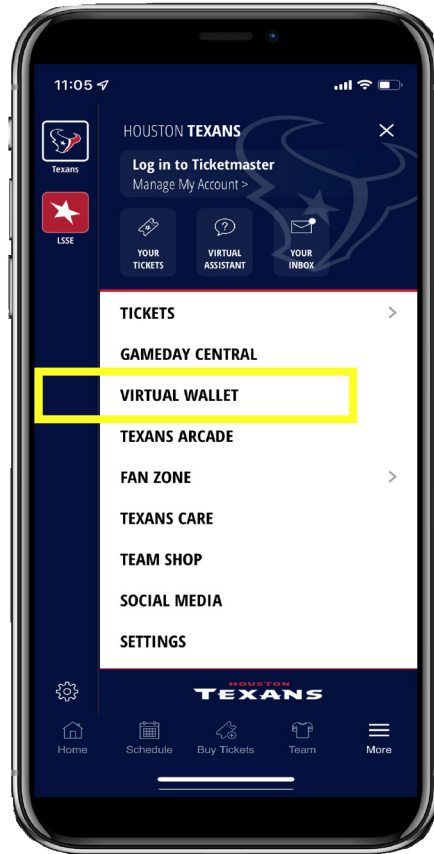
11:05

Texans

LSSE

HOUSTON TEXANS

Log in to Ticketmaster
Manage My Account >

YOUR TICKETS

VIRTUAL ASSISTANT

YOUR INBOX

TICKETS

GAMEDAY CENTRAL

VIRTUAL WALLET

TEXANS ARCADE

FAN ZONE

TEXANS CARE

TEAM SHOP

SOCIAL MEDIA

SETTINGS

HOUSTON
TEXANS

Home

Schedule

Buy Tickets

Team

More